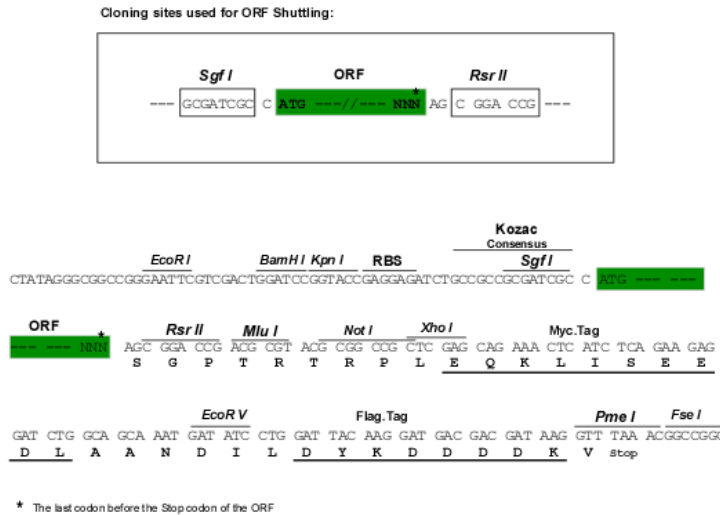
Cloning sites used for ORF Shuttling:

Sgf I ORF * Rsr II

--- GCGATCGC C ATG ---//--- NNN AG C GGA CCG ---

Kozac
Consensus

EcoR I BamH I Kpn I RBS Sgf I

CTATAGGGCGGCCGGGAATTCGTCGACTGGATCCGGTACCGAGGAGATCTGCCGCCGCGATCGCC ATG --- ---

ORF * Rsr II Mlu I Not I Xho I Myc.Tag

--- --- NNN AGC GGA CCG ACG CGT ACG CGG CCG CTC GAG CAG AAA CTC ATC TCA GAA GAG
S G P T R T R P L E Q K L I S E E

EcoR V Flag.Tag Pme I Fse I

GAT CTG GCA GCA AAT GAT ATC CTG GAT TAC AAG GAT GAC GAC GAT AAG GTT TAA ACGGCCGGC
D L A A N D I L D Y K D D D D K V Stop

* The last codon before the Stop codon of the ORF